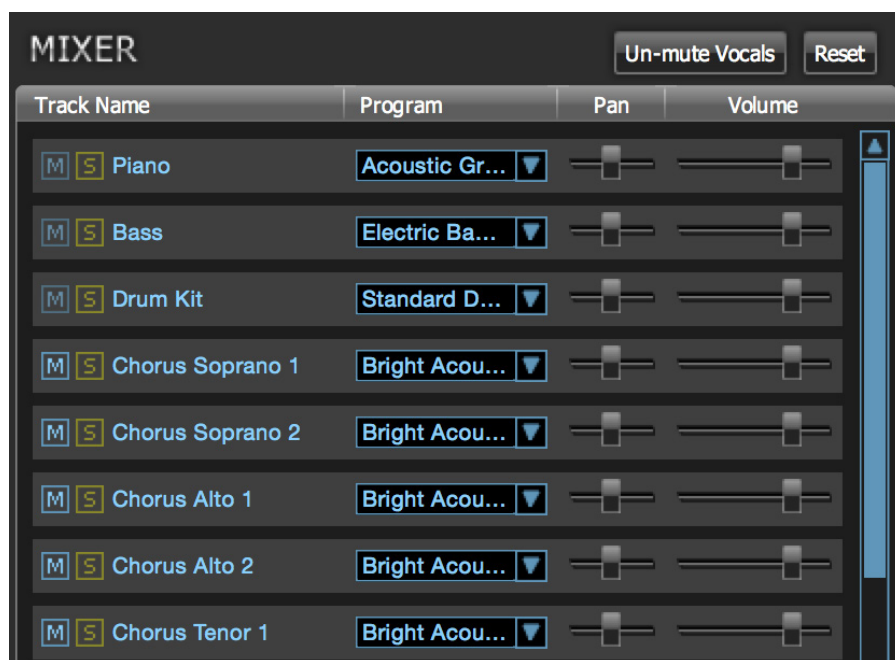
MIXER

Un-mute Vocals

Reset

| Track Name | Program | Pan | Volume |
|---|---|---|---|
| M S Piano | Acoustic Gr... | | |
| M S Bass | Electric Ba... | | |
| M S Drum Kit | Standard D... | | |
| M S Chorus Soprano 1 | Bright Acou... | | |
| M S Chorus Soprano 2 | Bright Acou... | | |
| M S Chorus Alto 1 | Bright Acou... | | |
| M S Chorus Alto 2 | Bright Acou... | | |
| M S Chorus Tenor 1 | Bright Acou... | | |